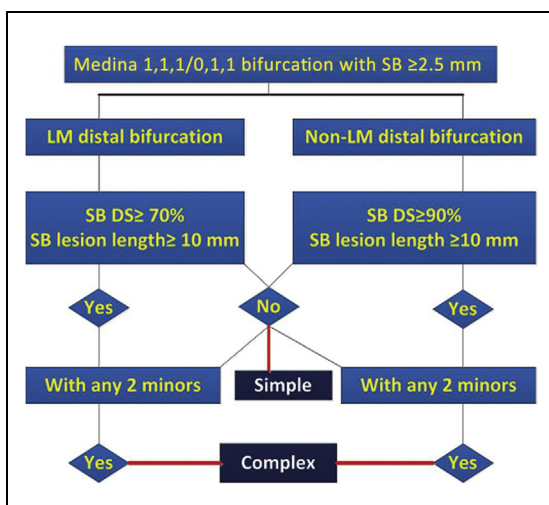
Medina 1,1,1/0,1,1 bifurcation with SB ≥2.5 mm

LM distal bifurcation

Non-LM distal bifurcation

SB DS≥ 70%
SB lesion length≥ 10 mm

SB DS≥90%
SB lesion length ≥10 mm

Yes

No

Yes

With any 2 minors

Simple

With any 2 minors

Yes

Complex

Yes